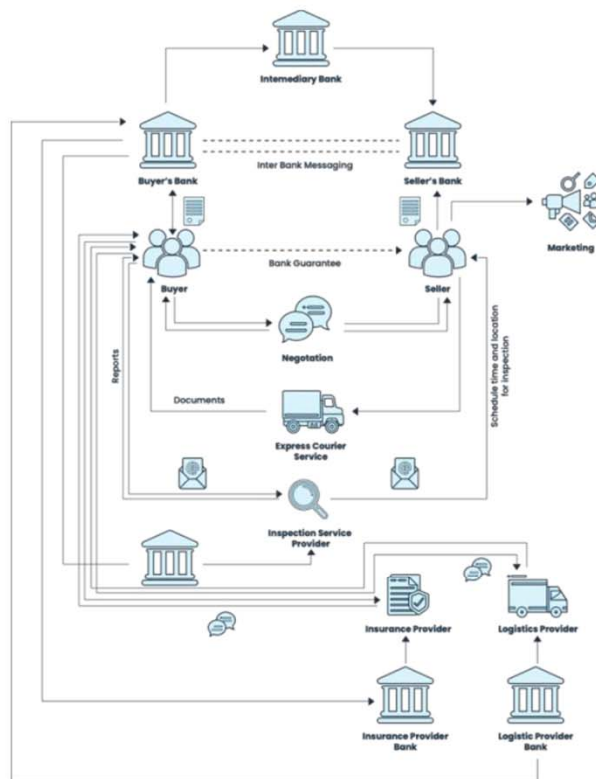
Intemediary Bank

Buyer's Bank

Inter Bank Messaging

Seller's Bank

Marketing

Bank Guarantee

Buyer

Seller

Negotation

Reports

Schedule time and location for inspection

Documents

Express Courier Service

Inspection Service Provider

Insurance Provider

Logistics Provider

Insurance Provider Bank

Logistic Provider Bank